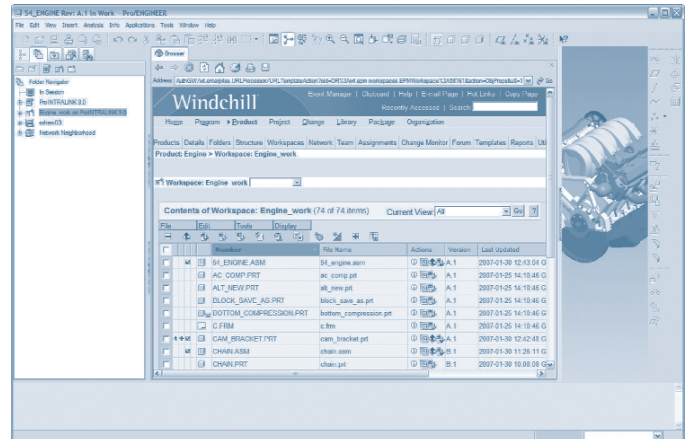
54_ENGINE Rev: A.1 In Work - Pro/ENGINEER

File Edit View Insert Analysis Info Applications Tools Window Help

Browser

Folder Navigator
In Session
Pro/INTRALINK 8.0
Engine_work on Pro/INTRALINK 8.0
edwin03
Network Neighborhood

Address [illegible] Go

Windchill

Event Manager | Clipboard | Help | E-mail Page | Print Links | Copy Page
Recently Accessed | Search:

Home Program Product Project Change Library Package Organization

Products Details Folders Structure Workspaces Network Team Assignments Change Monitor Forum Templates Reports Uti

Product: Engine > Workspace: Engine_work

Workspace: Engine_work

Contents of Workspace: Engine_work (74 of 74 items) Current View: All Go

File Edit Tools Display

| | | | Number | File Name | Actions | Version | Last Updated |
|---|---|---|---|---|---|---|---|
| | | | 54_ENGINE.ASM | 54_engine.asm | | A.1 | 2007-01-30 12:43:04 G |
| | | | AC_COMP.PRT | ac_comp.prt | | A.1 | 2007-01-25 14:10:46 G |
| | | | ALT_NEW.PRT | alt_new.prt | | A.1 | 2007-01-25 14:10:46 G |
| | | | BLOCK_SAVE_AS.PRT | block_save_as.prt | | A.1 | 2007-01-25 14:10:46 G |
| | | | BOTTOM_COMPRESSION.PRT | bottom_compression.prt | | A.1 | 2007-01-25 14:10:46 G |
| | | | C.FRM | c.frm | | A.1 | 2007-01-25 14:10:46 G |
| | | | CAM_BRACKET.PRT | cam_bracket.prt | | A.1 | 2007-01-30 12:42:48 G |
| | | | CHAIN.ASM | chain.asm | | B.1 | 2007-01-30 11:26:11 G |
| | | | CHAIN.PRT | chain.prt | | B.1 | 2007-01-30 10:08:08 G |